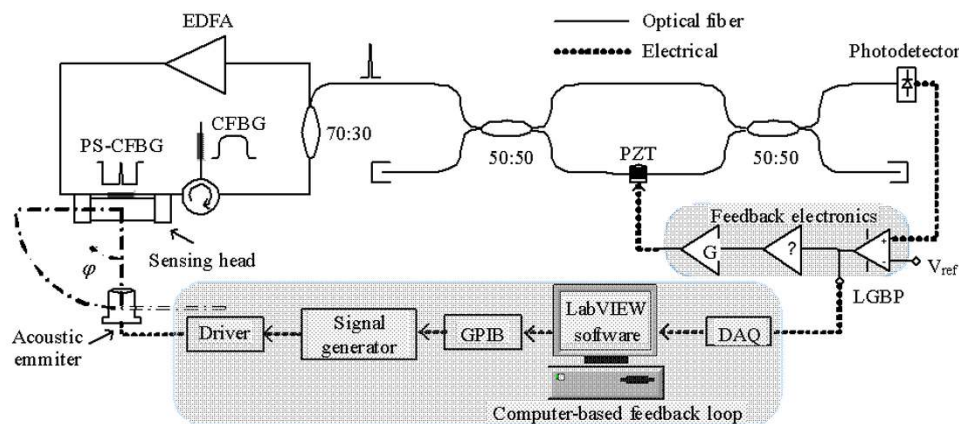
EDFA

Optical fiber
Electrical

Photodetector

PS-CFBG
CFBG
70:30
50:50
PZT
50:50

Feedback electronics
G
?
$V_{ref}$
Sensing head
$\varphi$
LGBP

Acoustic emmiter
Driver
Signal generator
GPIB
LabVIEW software
DAQ

Computer-based feedback loop